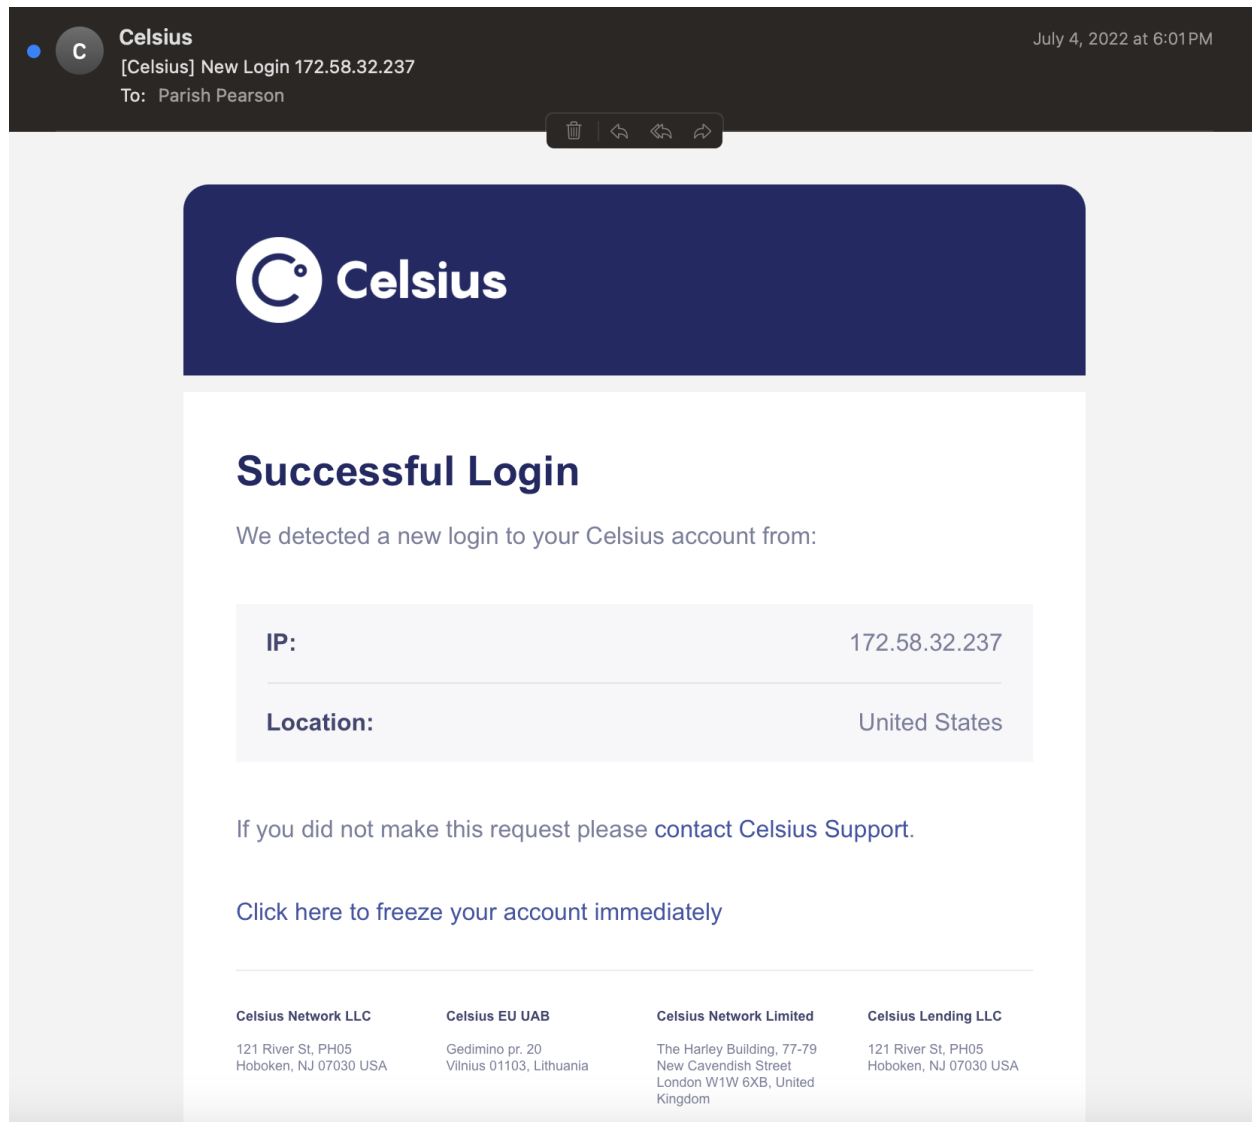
C

Celsius
[Celsius] New Login 172.58.32.237
To: Parish Pearson

July 4, 2022 at 6:01 PM

Celsius

Successful Login

We detected a new login to your Celsius account from:

| IP: | 172.58.32.237 |
|---|---|
| Location: | United States |

If you did not make this request please contact Celsius Support.

Click here to freeze your account immediately

Celsius Network LLC
121 River St, PH05
Hoboken, NJ 07030 USA

Celsius EU UAB
Gedimino pr. 20
Vilnius 01103, Lithuania

Celsius Network Limited
The Harley Building, 77-79 New Cavendish Street London W1W 6XB, United Kingdom

Celsius Lending LLC
121 River St, PH05
Hoboken, NJ 07030 USA